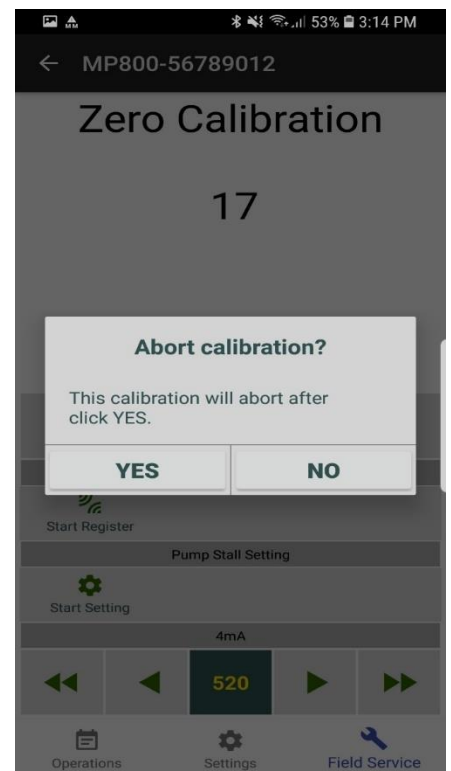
53% 3:14 PM

MP800-56789012

Zero Calibration

17

Abort calibration?

This calibration will abort after click YES.

YES

NO

Start Register

Pump Stall Setting

Start Setting

4mA

520

Operations

Settings

Field Service